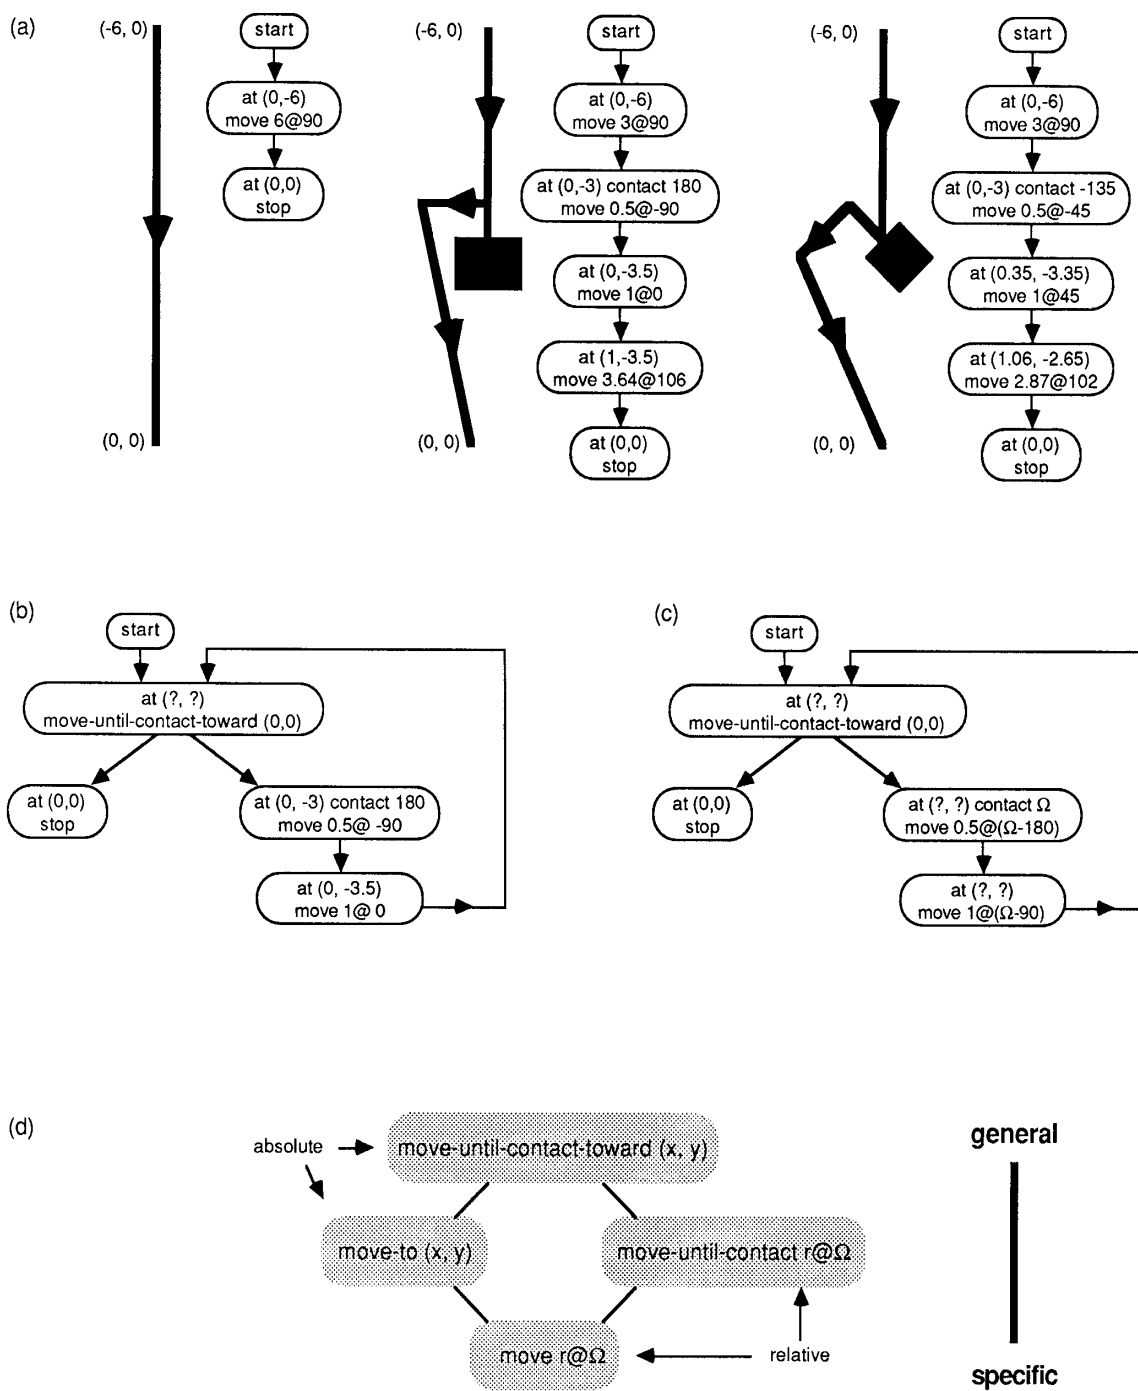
(a)

(-6, 0)

(0, 0)

start

at (0,-6)
move 6@90

at (0,0)
stop

(-6, 0)

(0, 0)

start

at (0,-6)
move 3@90

at (0,-3) contact 180
move 0.5@-90

at (0,-3.5)
move 1@0

at (1,-3.5)
move 3.64@106

at (0,0)
stop

(-6, 0)

(0, 0)

start

at (0,-6)
move 3@90

at (0,-3) contact -135
move 0.5@-45

at (0.35, -3.35)
move 1@45

at (1.06, -2.65)
move 2.87@102

at (0,0)
stop

(b)

start

at (?, ?)
move-until-contact-toward (0,0)

at (0,0)
stop

at (0, -3) contact 180
move 0.5@ -90

at (0, -3.5)
move 1@ 0

(c)

start

at (?, ?)
move-until-contact-toward (0,0)

at (0,0)
stop

at (?, ?) contact Ω
move 0.5@(Ω-180)

at (?, ?)
move 1@(Ω-90)

(d)

absolute

move-until-contact-toward (x, y)

move-to (x, y)

move-until-contact r@Ω

move r@Ω

relative

general

specific